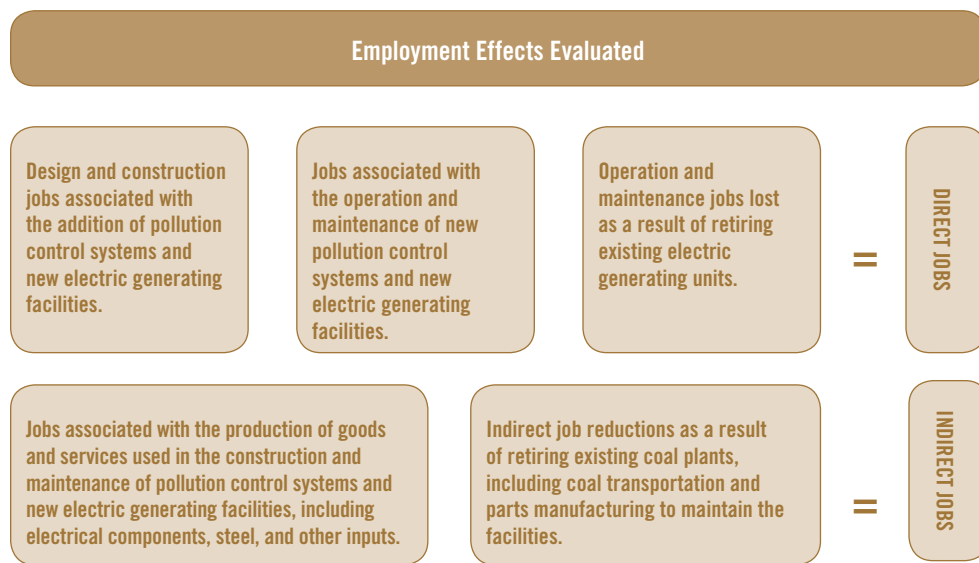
Employment Effects Evaluated

Design and construction jobs associated with the addition of pollution control systems and new electric generating facilities.

Jobs associated with the operation and maintenance of new pollution control systems and new electric generating facilities.

Operation and maintenance jobs lost as a result of retiring existing electric generating units.

=

DIRECT JOBS

Jobs associated with the production of goods and services used in the construction and maintenance of pollution control systems and new electric generating facilities, including electrical components, steel, and other inputs.

Indirect job reductions as a result of retiring existing coal plants, including coal transportation and parts manufacturing to maintain the facilities.

=

INDIRECT JOBS